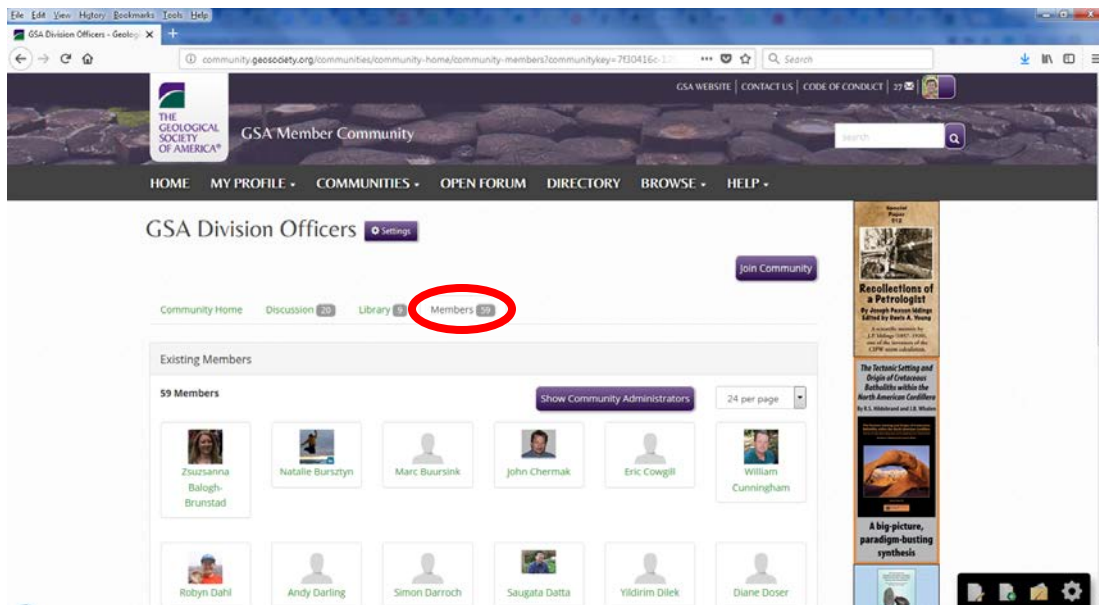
File Edit View History Bookmarks Tools Help

GSA Division Officers - Geolog ×

community.geosociety.org/communities/community-home/community-members?communitykey=7f30416c-1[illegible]

Search

THE GEOLOGICAL SOCIETY OF AMERICA®

GSA Member Community

GSA WEBSITE | CONTACT US | CODE OF CONDUCT | 27

search

HOME MY PROFILE ▾ COMMUNITIES ▾ OPEN FORUM DIRECTORY BROWSE ▾ HELP ▾

GSA Division Officers Settings

Join Community

Community Home Discussion 20 Library 9 Members 59

Existing Members

59 Members

Show Community Administrators

24 per page

Zsuzsanna Balogh-Brunstad

Natalie Bursztyn

Marc Buursink

John Chermak

Eric Cowgill

William Cunningham

Robyn Dahl

Andy Darling

Simon Darroch

Saugata Datta

Yildirim Dilek

Diane Doser

Special Paper 512

Recollections of a Petrologist

By Joseph Paxson Iddings Edited by Davis A. Young

The Tectonic Setting and Origin of Cretaceous Batholiths within the North American Cordillera

By E.S. Hildebrand and J.B. Whalen

A big-picture, paradigm-busting synthesis